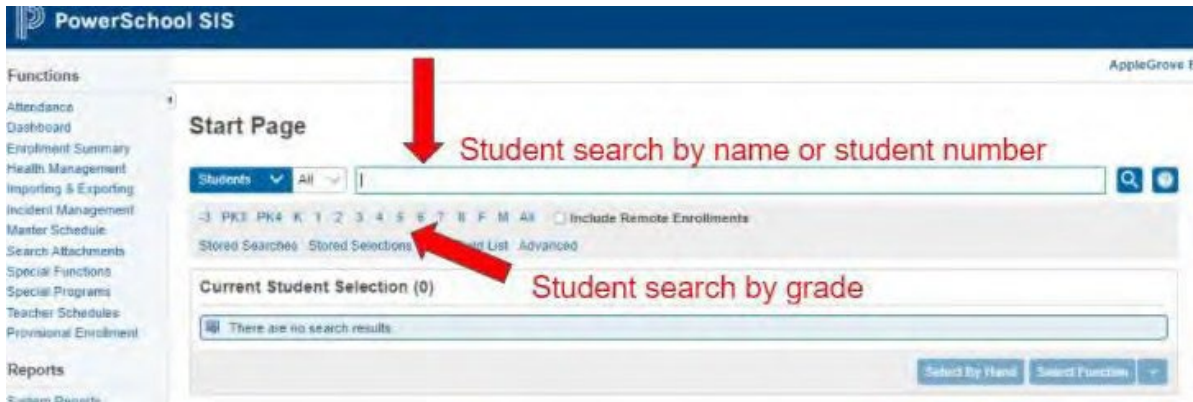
PowerSchool SIS

Functions

Attendance
Dashboard
Enrollment Summary
Health Management
Importing & Exporting
Incident Management
Master Schedule
Search Attachments
Special Functions
Special Programs
Teacher Schedules
Provisional Enrollment

Reports

System Reports

AppleGrove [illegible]

Start Page

Student search by name or student number

Students All

-3 PK3 PK4 K 1 2 3 4 5 6 7 8 F M All Include Remote Enrollments

Stored Searches Stored Selections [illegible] List Advanced

Student search by grade

Current Student Selection (0)

There are no search results.

Select By Hand Select Function